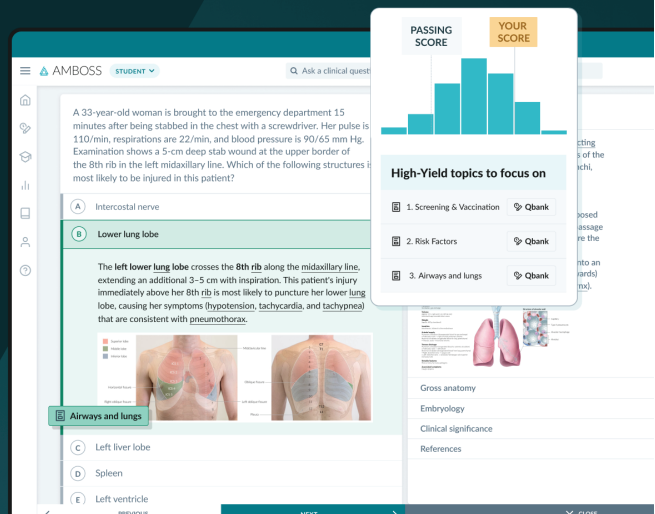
PASSING SCORE

YOUR SCORE

High-Yield topics to focus on

1. Screening & Vaccination Qbank

2. Risk Factors Qbank

3. Airways and lungs Qbank

AMBOSS STUDENT

Ask a clinical quest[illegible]

A 33-year-old woman is brought to the emergency department 15 minutes after being stabbed in the chest with a screwdriver. Her pulse is 110/min, respirations are 22/min, and blood pressure is 90/65 mm Hg. Examination shows a 5-cm deep stab wound at the upper border of the 8th rib in the left midaxillary line. Which of the following structures is most likely to be injured in this patient?

A Intercostal nerve

B Lower lung lobe

The left lower lung lobe crosses the 8th rib along the midaxillary line, extending an additional 3–5 cm with inspiration. This patient's injury immediately above her 8th rib is most likely to puncture her lower lung lobe, causing her symptoms (hypotension, tachycardia, and tachypnea) that are consistent with pneumothorax.

Airways and lungs

C Left liver lobe

D Spleen

E Left ventricle

PREVIOUS

NEXT

CLOSE

Gross anatomy

Embryology

Clinical significance

References